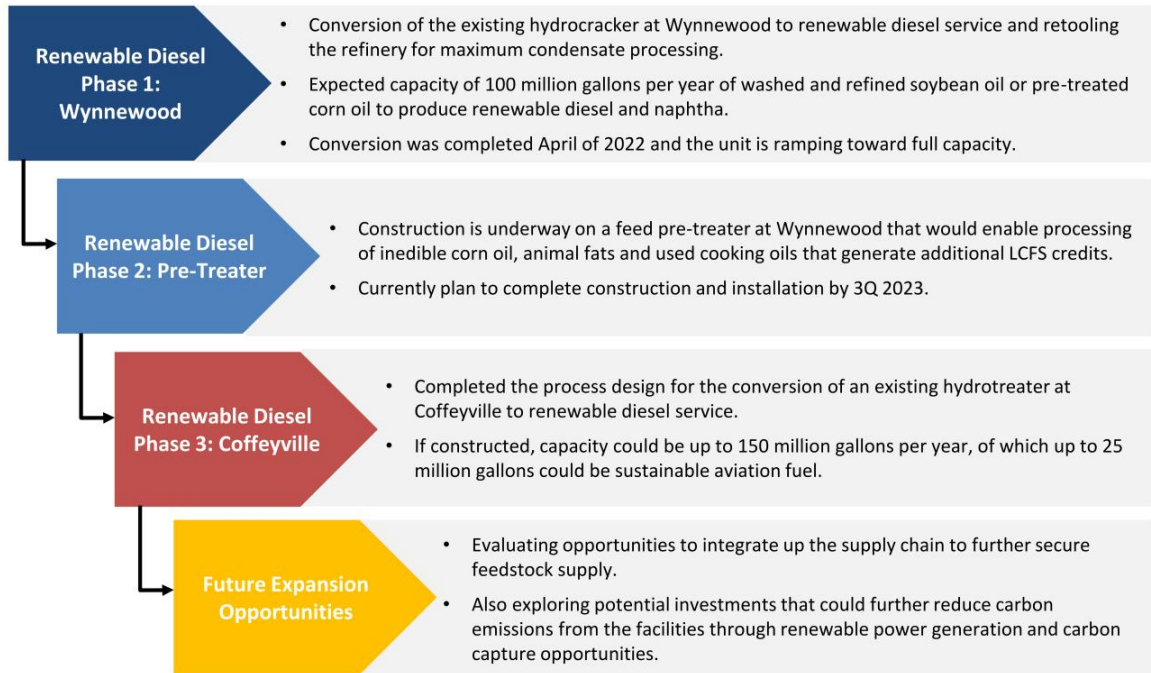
Renewable Diesel Phase 1: Wynnewood

• Conversion of the existing hydrocracker at Wynnewood to renewable diesel service and retooling the refinery for maximum condensate processing.

• Expected capacity of 100 million gallons per year of washed and refined soybean oil or pre-treated corn oil to produce renewable diesel and naphtha.

• Conversion was completed April of 2022 and the unit is ramping toward full capacity.

Renewable Diesel Phase 2: Pre-Treater

• Construction is underway on a feed pre-treater at Wynnewood that would enable processing of inedible corn oil, animal fats and used cooking oils that generate additional LCFS credits.

• Currently plan to complete construction and installation by 3Q 2023.

Renewable Diesel Phase 3: Coffeyville

• Completed the process design for the conversion of an existing hydrotreater at Coffeyville to renewable diesel service.

• If constructed, capacity could be up to 150 million gallons per year, of which up to 25 million gallons could be sustainable aviation fuel.

Future Expansion Opportunities

• Evaluating opportunities to integrate up the supply chain to further secure feedstock supply.

• Also exploring potential investments that could further reduce carbon emissions from the facilities through renewable power generation and carbon capture opportunities.